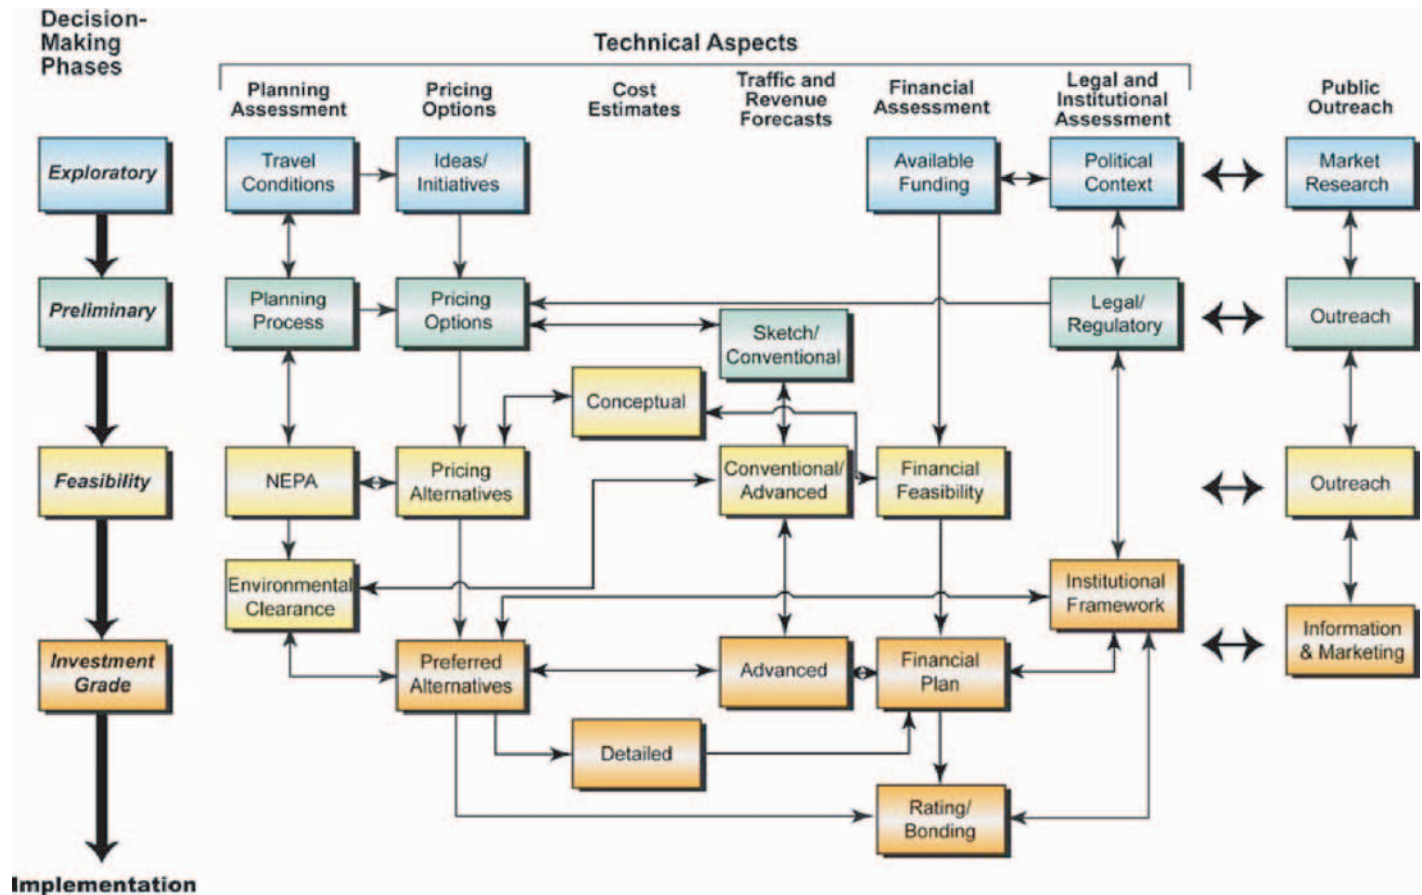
Decision-Making Phases

Technical Aspects

Planning Assessment

Pricing Options

Cost Estimates

Traffic and Revenue Forecasts

Financial Assessment

Legal and Institutional Assessment

Public Outreach

Exploratory

Travel Conditions

Ideas/ Initiatives

Available Funding

Political Context

Market Research

Preliminary

Planning Process

Pricing Options

Sketch/ Conventional

Legal/ Regulatory

Outreach

Conceptual

Feasibility

NEPA

Pricing Alternatives

Conventional/ Advanced

Financial Feasibility

Outreach

Environmental Clearance

Institutional Framework

Investment Grade

Preferred Alternatives

Advanced

Financial Plan

Information & Marketing

Detailed

Rating/ Bonding

Implementation